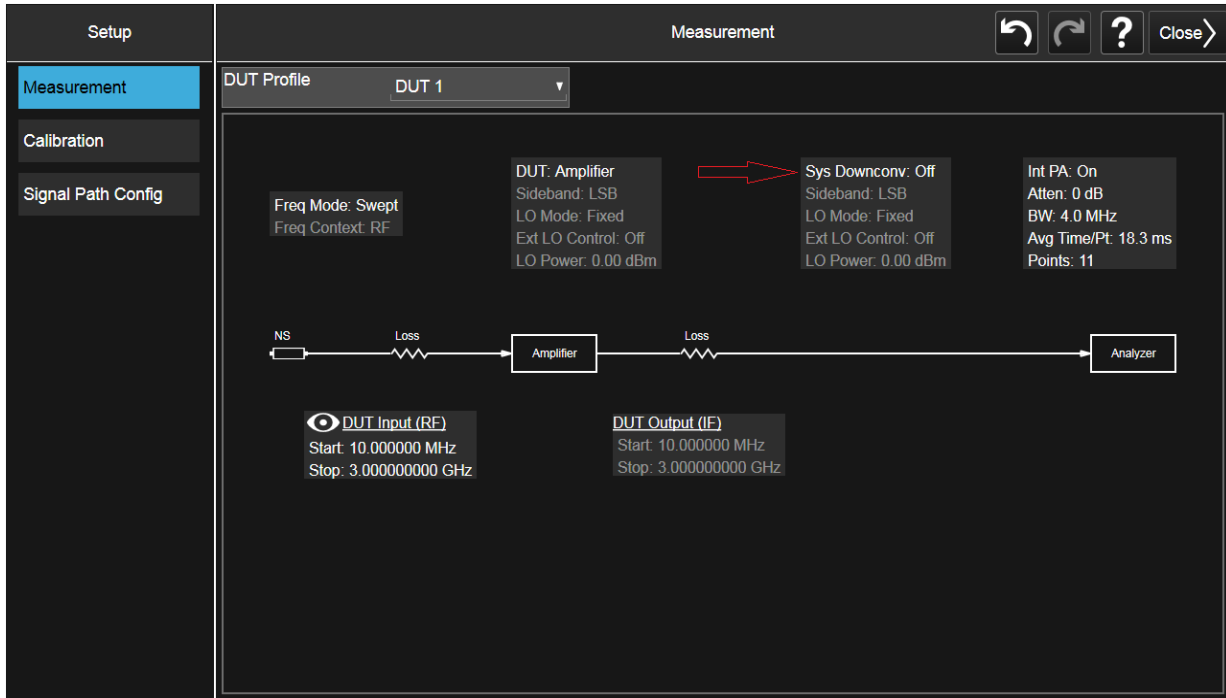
Setup

Measurement

Close

Measurement

Calibration

Signal Path Config

DUT Profile

DUT 1

Freq Mode: Swept
Freq Context: RF

DUT: Amplifier
Sideband: LSB
LO Mode: Fixed
Ext LO Control: Off
LO Power: 0.00 dBm

Sys Downconv: Off
Sideband: LSB
LO Mode: Fixed
Ext LO Control: Off
LO Power: 0.00 dBm

Int PA: On
Atten: 0 dB
BW: 4.0 MHz
Avg Time/Pt: 18.3 ms
Points: 11

NS

Loss

Amplifier

Loss

Analyzer

DUT Input (RF)
Start: 10.000000 MHz
Stop: 3.000000000 GHz

DUT Output (IF)
Start: 10.000000 MHz
Stop: 3.000000000 GHz